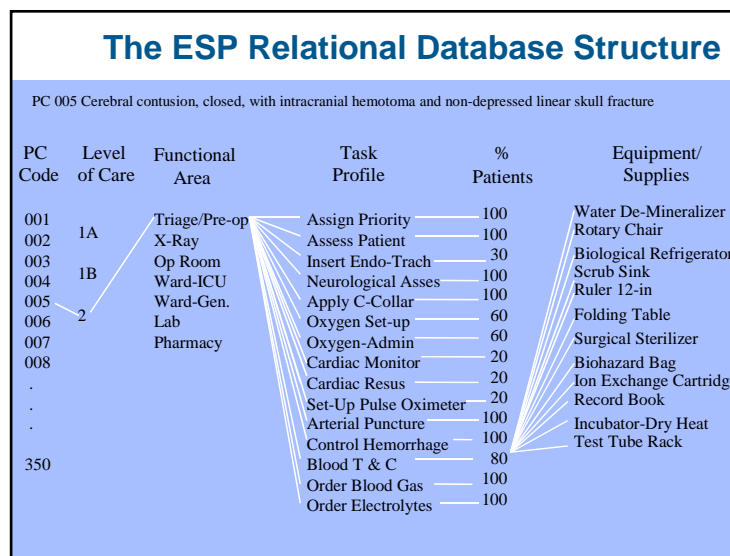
The ESP Relational Database Structure

PC 005 Cerebral contusion, closed, with intracranial hemotoma and non-depressed linear skull fracture

PC Code
001
002
003
004
005
006
007
008
.
.
.
350

Level of Care
1A
1B
2

Functional Area
Triage/Pre-op
X-Ray
Op Room
Ward-ICU
Ward-Gen.
Lab
Pharmacy

| Task Profile | % Patients |
|---|---|
| Assign Priority | 100 |
| Assess Patient | 100 |
| Insert Endo-Trach | 30 |
| Neurological Asses | 100 |
| Apply C-Collar | 100 |
| Oxygen Set-up | 60 |
| Oxygen-Admin | 60 |
| Cardiac Monitor | 20 |
| Cardiac Resus | 20 |
| Set-Up Pulse Oximeter | 20 |
| Arterial Puncture | 100 |
| Control Hemorrhage | 100 |
| Blood T & C | 80 |
| Order Blood Gas | 100 |
| Order Electrolytes | 100 |

Equipment/ Supplies
Water De-Mineralizer
Rotary Chair
Biological Refrigerator
Scrub Sink
Ruler 12-in
Folding Table
Surgical Sterilizer
Biohazard Bag
Ion Exchange Cartridg
Record Book
Incubator-Dry Heat
Test Tube Rack